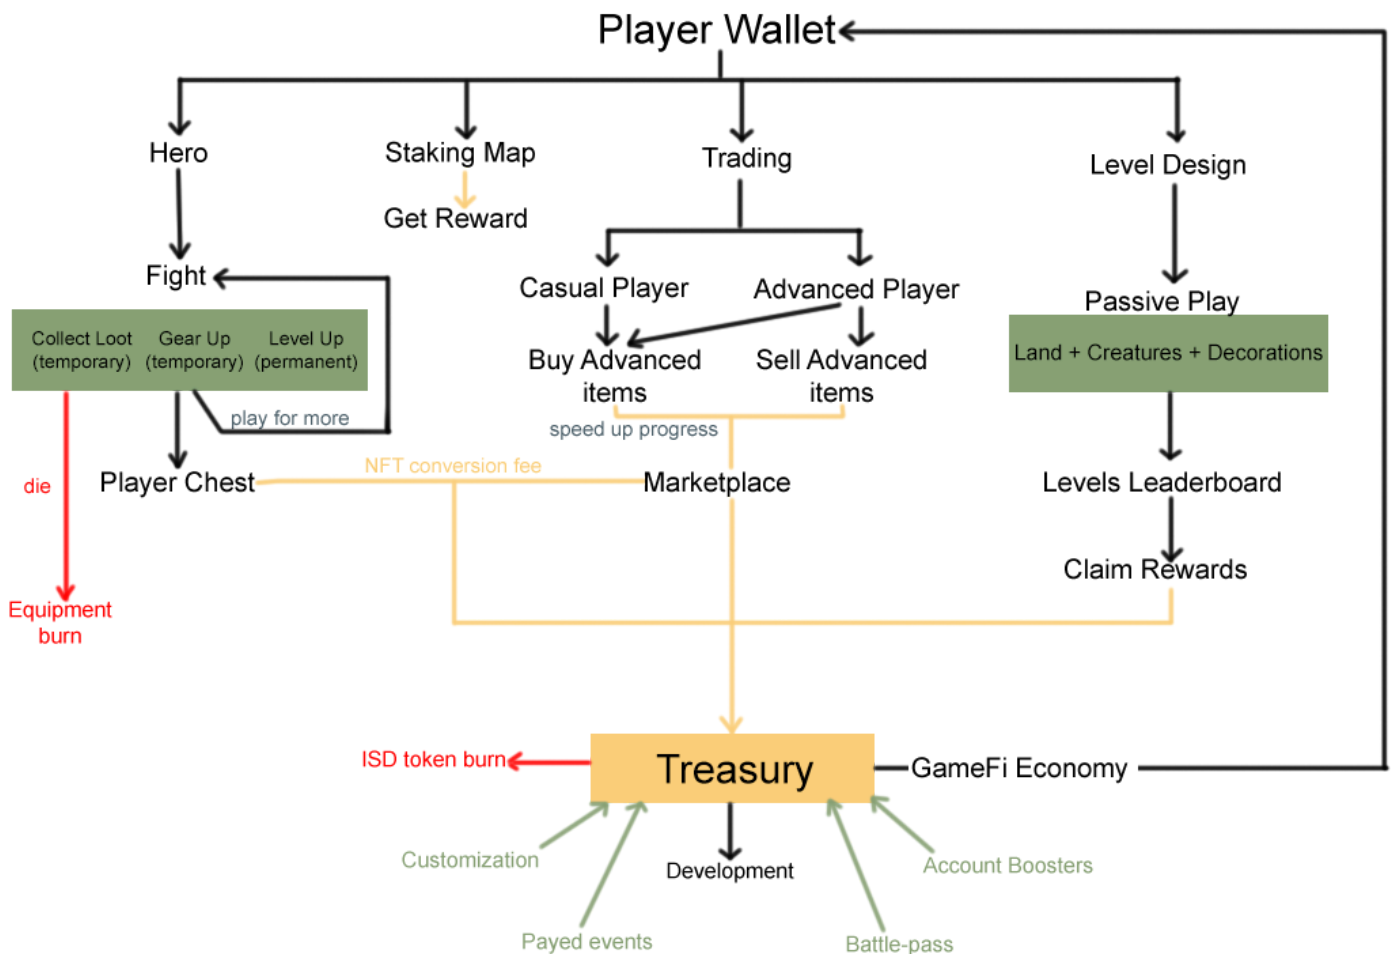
Player Wallet

Hero

Staking Map

Get Reward

Trading

Level Design

Fight

Collect Loot (temporary)

Gear Up (temporary)

Level Up (permanent)

play for more

Casual Player

Advanced Player

Buy Advanced items

Sell Advanced items

speed up progress

Passive Play

Land + Creatures + Decorations

die

Player Chest

NFT conversion fee

Marketplace

Levels Leaderboard

Claim Rewards

Equipment burn

ISD token burn

Treasury

GameFi Economy

Customization

Development

Account Boosters

Payed events

Battle-pass